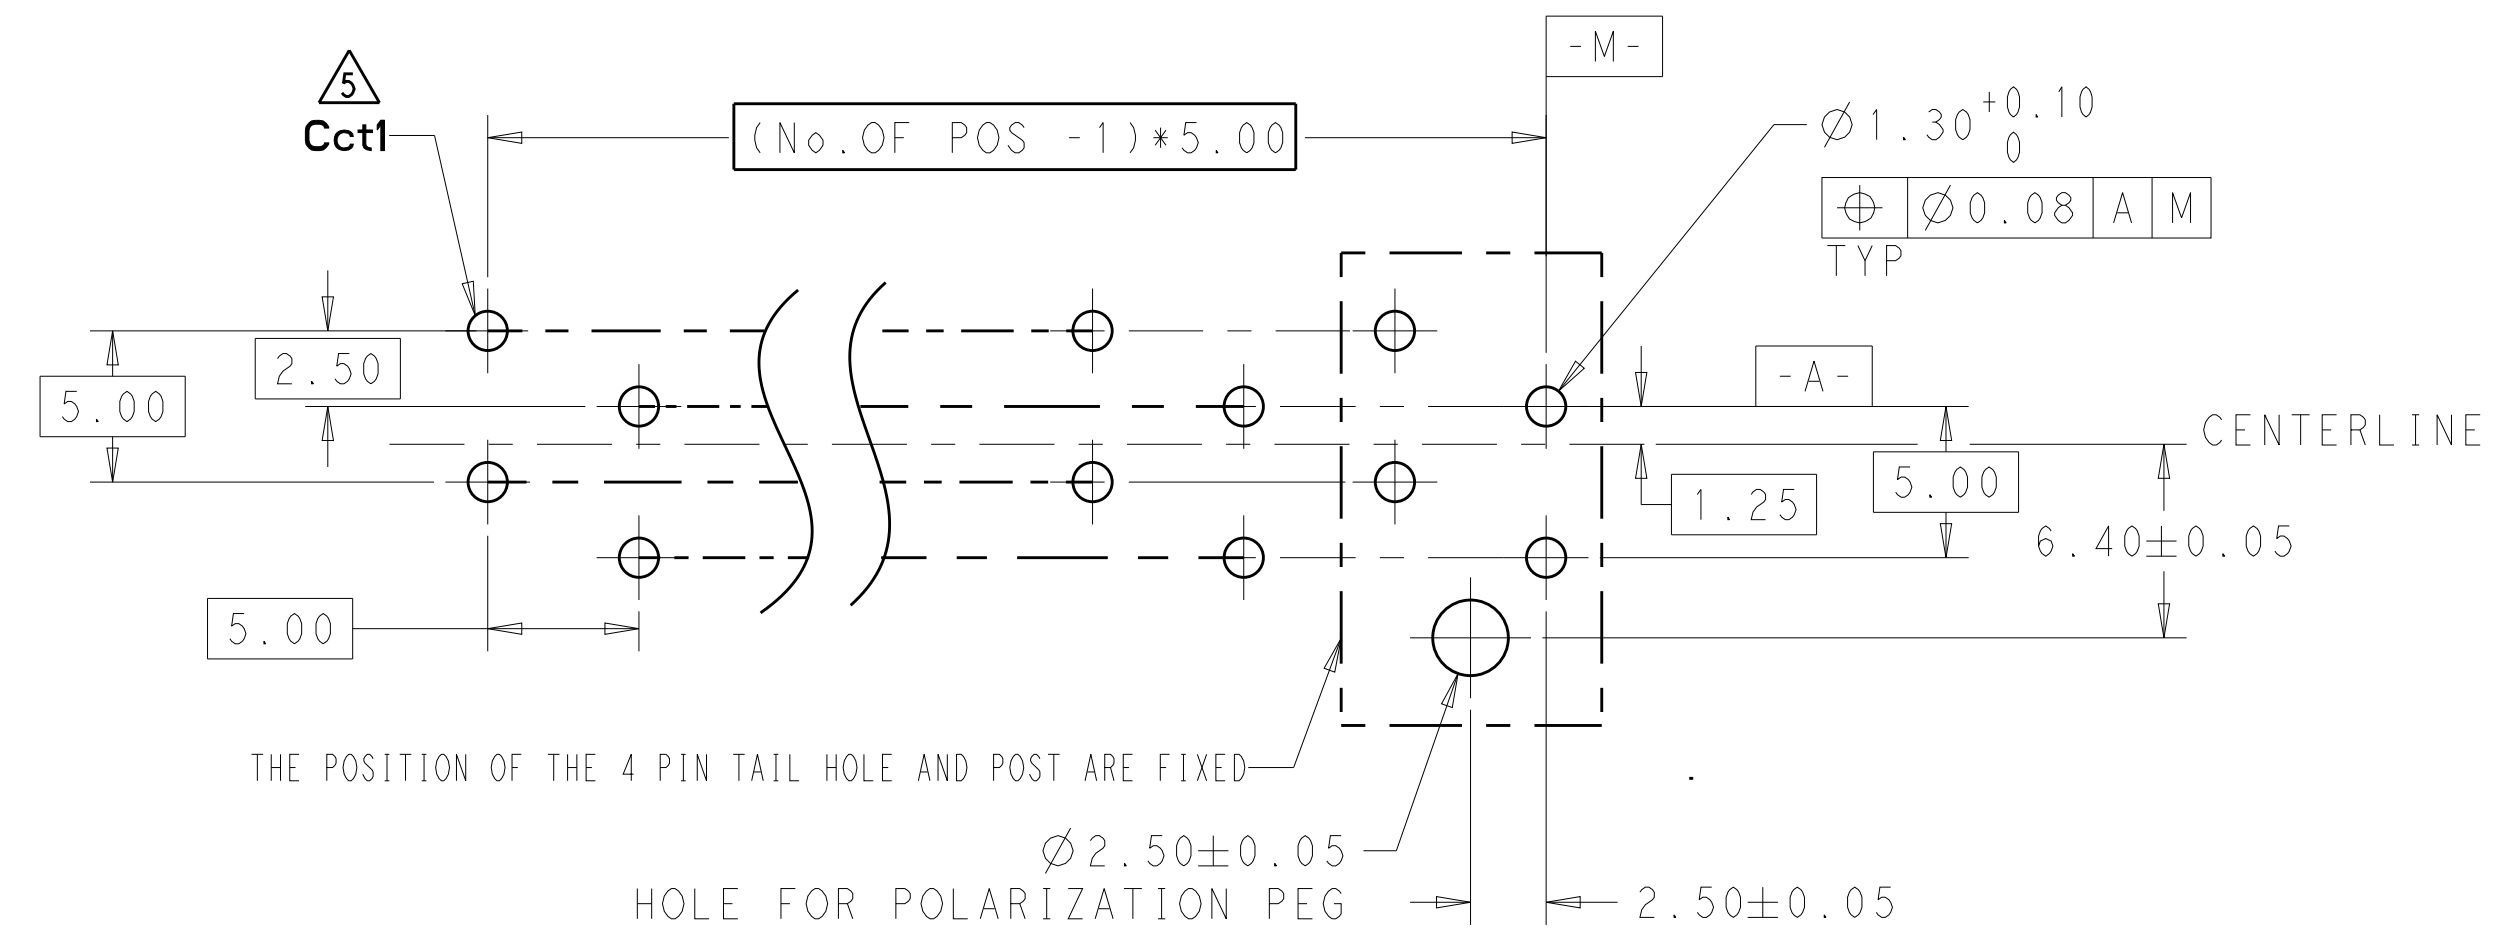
-M-

5
Cct1

(No.OF POS -1)*5.00

$\varnothing 1.30^{+0.10}_{0}$

| $\oplus$ | $\varnothing 0.08$ | A | M |
|---|---|---|---|

TYP

2.50

5.00

-A-

CENTERLINE

1.25

5.00

6.40$\pm$0.05

5.00

THE POSITION OF THE 4 PIN TAIL HOLE AND POST ARE FIXED

$\varnothing 2.50 \pm 0.05$

HOLE FOR POLARIZATION PEG

2.50$\pm$0.05